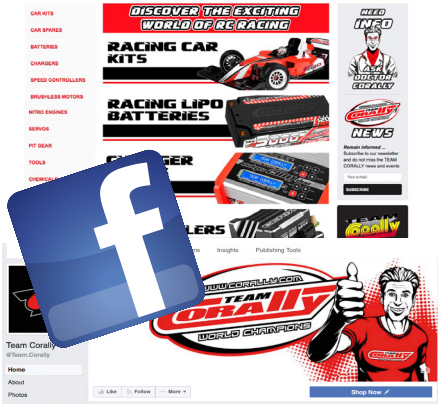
CAR KITS
CAR SPARES
BATTERIES
CHARGERS
SPEED CONTROLLERS
BRUSHLESS MOTORS
NITRO ENGINES
SERVOS
PIT GEAR
TOOLS
CHEMICAL

DISCOVER THE EXCITING WORLD OF RC RACING

RACING CAR KITS

RACING LIPO BATTERIES

CHARGER

CONTROLLERS

NEED INFO
ASK DOCTOR CORALLY

CORALLY NEWS

Remain informed ...
Subscribe to our newsletter and do not miss the TEAM CORALLY news and events

Your e-mail
SUBSCRIBE

Corally

f

Insights
Publishing Tools

Team Corally
@Team.Corally

Home
About
Photos

WWW.CORALLY.COM
TEAM CORALLY
WORLD CHAMPIONS

Corally

Like
Follow
More
Shop Now